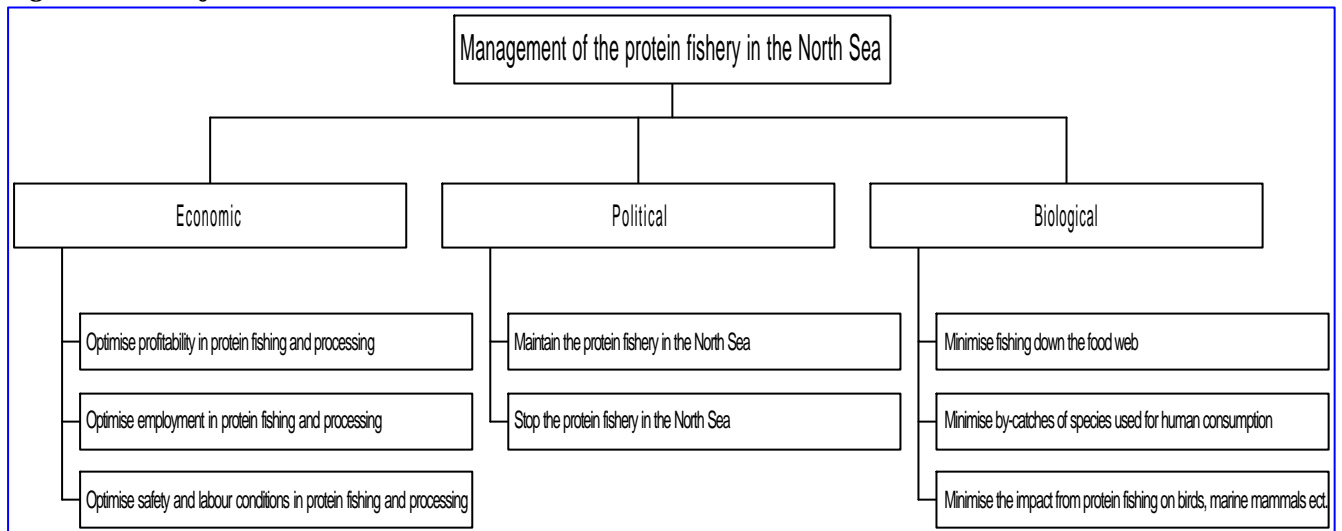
Management of the protein fishery in the North Sea

Economic

Optimise profitability in protein fishing and processing

Optimise employment in protein fishing and processing

Optimise safety and labour conditions in protein fishing and processing

Political

Maintain the protein fishery in the North Sea

Stop the protein fishery in the North Sea

Biological

Minimise fishing down the food web

Minimise by-catches of species used for human consumption

Minimise the impact from protein fishing on birds, marine mammals ect.